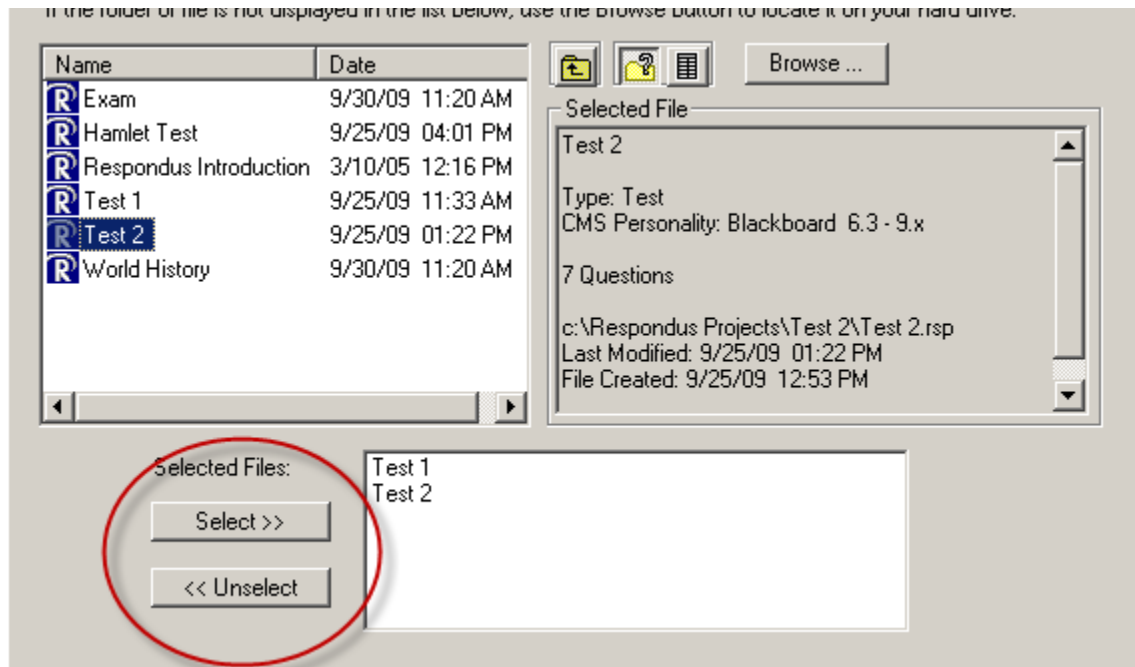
If the folder or file is not displayed in the list below, use the Browse button to locate it on your hard drive.

| Name | Date |
|---|---|
| Exam | 9/30/09 11:20 AM |
| Hamlet Test | 9/25/09 04:01 PM |
| Respondus Introduction | 3/10/05 12:16 PM |
| Test 1 | 9/25/09 11:33 AM |
| Test 2 | 9/25/09 01:22 PM |
| World History | 9/30/09 11:20 AM |

Browse ...

Selected File

Test 2

Type: Test
CMS Personality: Blackboard 6.3 - 9.x

7 Questions

c:\Respondus Projects\Test 2\Test 2.rsp
Last Modified: 9/25/09 01:22 PM
File Created: 9/25/09 12:53 PM

Selected Files:

Select >>

<< Unselect

Test 1
Test 2